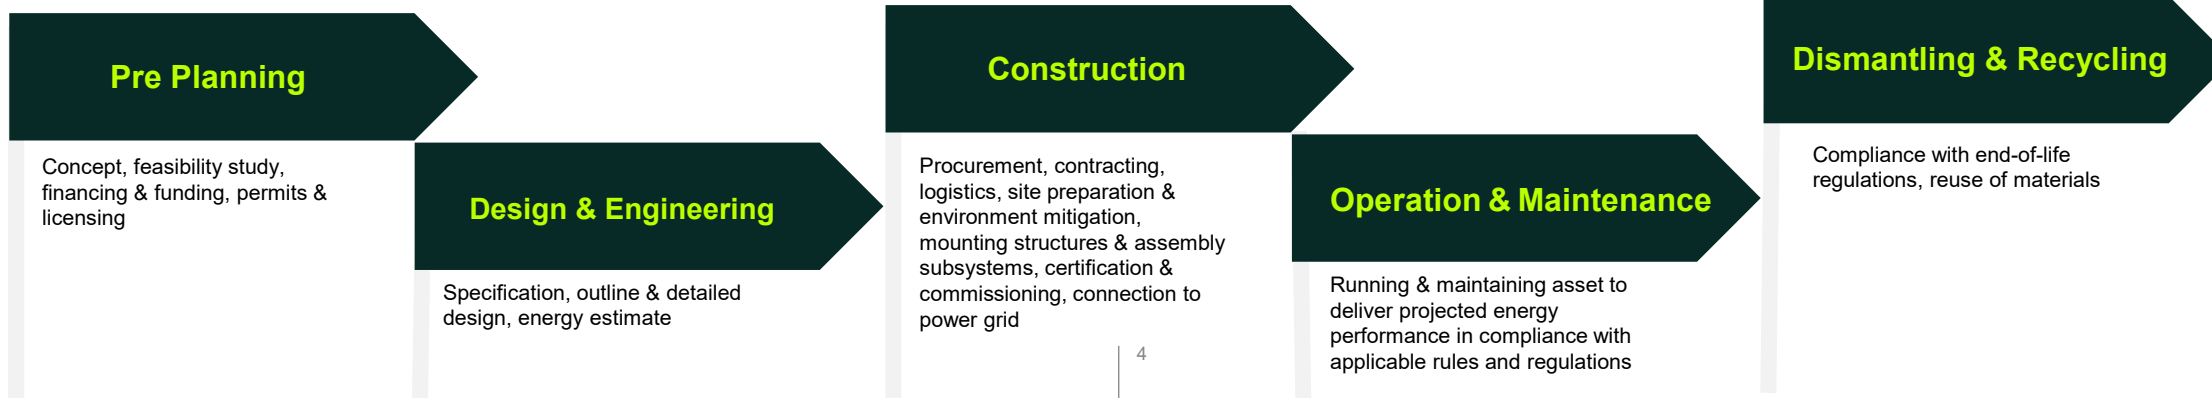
Pre Planning

Concept, feasibility study, financing & funding, permits & licensing

Design & Engineering

Specification, outline & detailed design, energy estimate

Construction

Procurement, contracting, logistics, site preparation & environment mitigation, mounting structures & assembly subsystems, certification & commissioning, connection to power grid

4

Operation & Maintenance

Running & maintaining asset to deliver projected energy performance in compliance with applicable rules and regulations

Dismantling & Recycling

Compliance with end-of-life regulations, reuse of materials